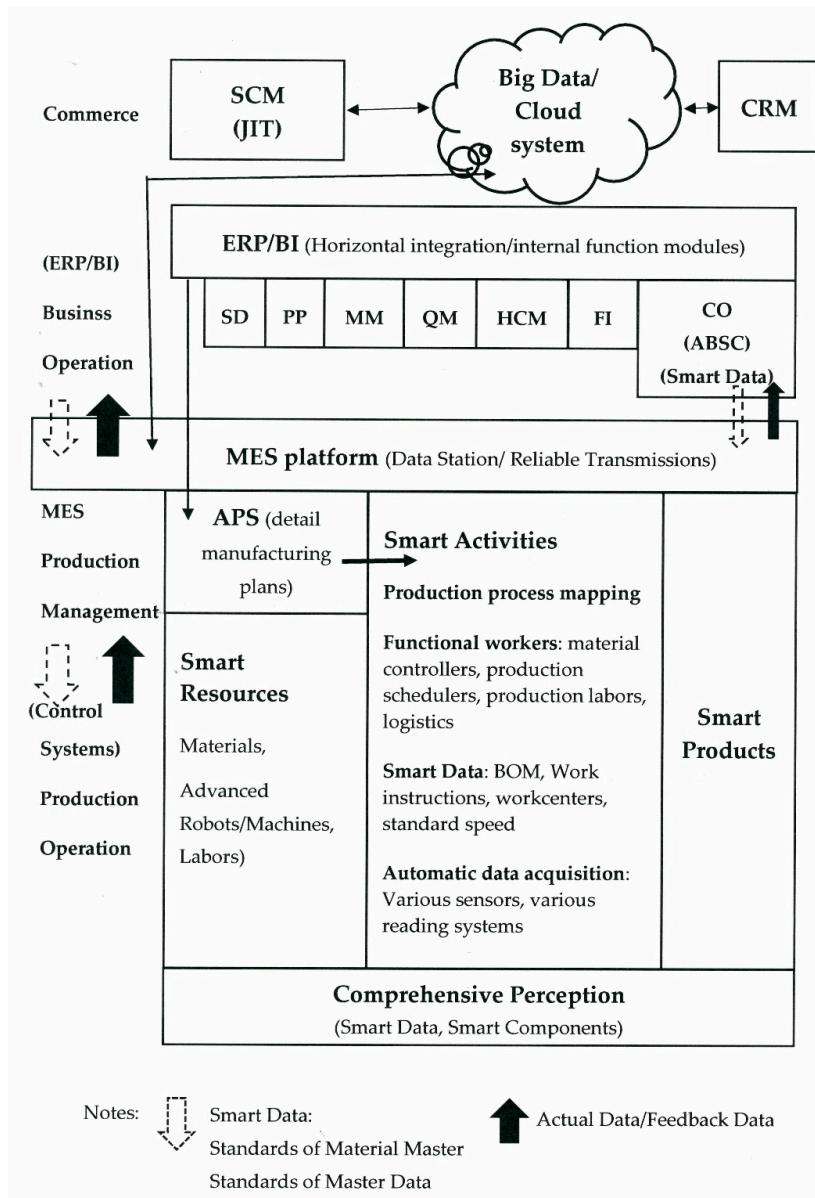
Commerce

SCM (JIT)

Big Data/ Cloud system

CRM

(ERP/BI) Businss Operation

ERP/BI (Horizontal integration/internal function modules)

| SD | PP | MM | QM | HCM | FI | CO (ABSC) (Smart Data) |
|---|---|---|---|---|---|---|

MES platform (Data Station/ Reliable Transmissions)

MES Production Management

(Control Systems) Production Operation

APS (detail manufacturing plans)

Smart Activities

Production process mapping

Functional workers: material controllers, production schedulers, production labors, logistics

Smart Data: BOM, Work instructions, workcenters, standard speed

Automatic data acquisition: Various sensors, various reading systems

Smart Resources

Materials,

Advanced Robots/Machines, Labors)

Smart Products

Comprehensive Perception

(Smart Data, Smart Components)

Notes: Smart Data: Standards of Material Master Standards of Master Data

Actual Data/Feedback Data